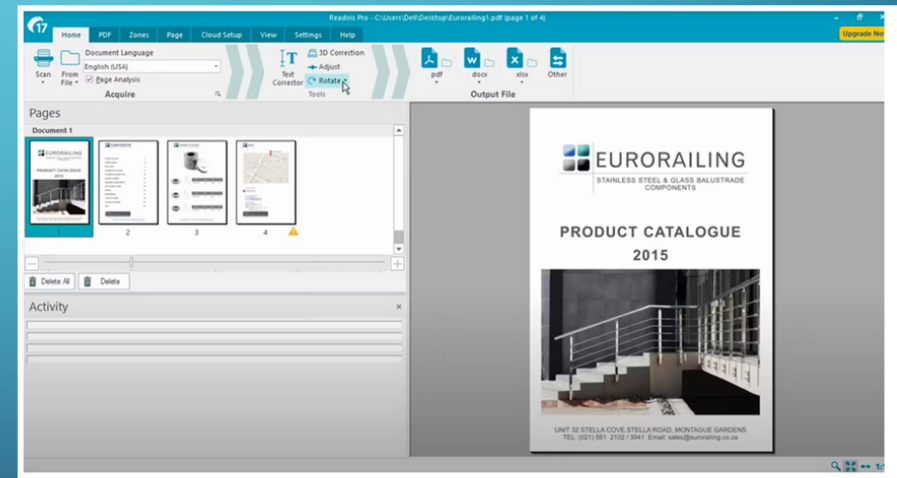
17

Readiris Pro - C:\Users\Dell\Desktop\Eurorailing1.pdf (page 1 of 4)

Home PDF Zones Page Cloud Setup View Settings Help

Upgrade No

Scan From File

Document Language
English (USA)
Page Analysis

Acquire

Text Corrector

3D Correction
Adjust
Rotate

Tools

pdf docx xlsx Other

Output File

Pages

Document 1

EURORAILING
PRODUCT CATALOGUE 2015

CONTENTS

1 2 3 4

Delete All Delete

Activity

EURORAILING
STAINLESS STEEL & GLASS BALUSTRADE COMPONENTS

PRODUCT CATALOGUE
2015

UNIT 32 STELLA COVE,STELLA ROAD, MONTAGUE GARDENS
TEL: (021) 551 2102 / 3941 Email: sales@eurorailing.co.za